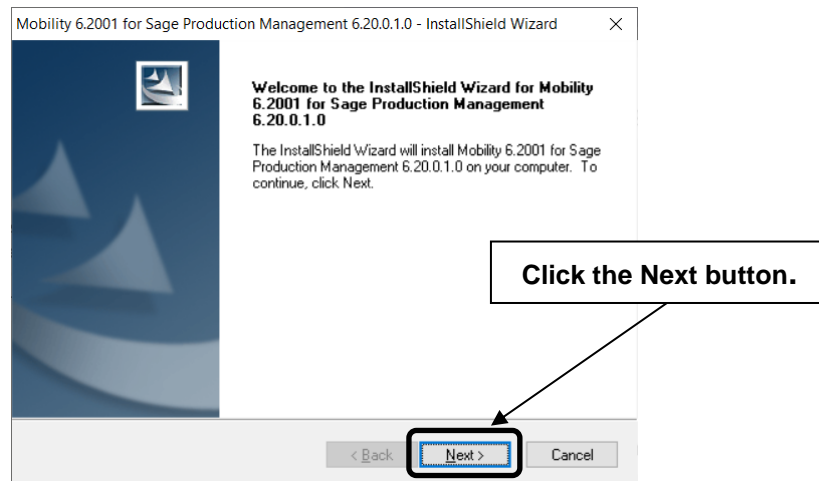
Mobility 6.2001 for Sage Production Management 6.20.0.1.0 - InstallShield Wizard

Welcome to the InstallShield Wizard for Mobility 6.2001 for Sage Production Management 6.20.0.1.0

The InstallShield Wizard will install Mobility 6.2001 for Sage Production Management 6.20.0.1.0 on your computer. To continue, click Next.

Click the Next button.

< Back

Next >

Cancel